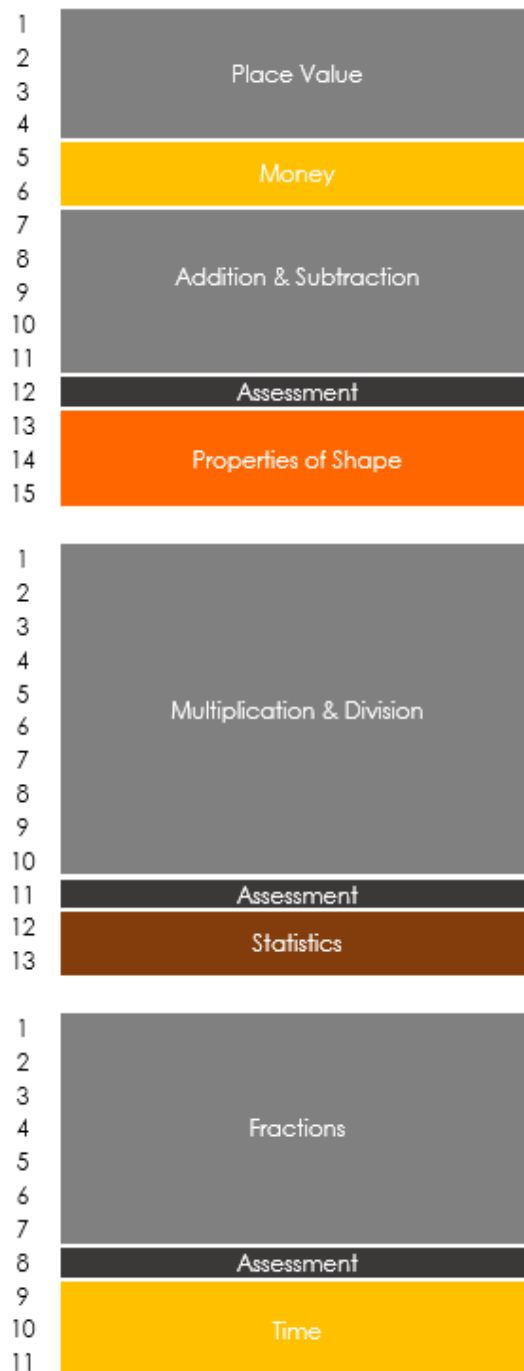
1
2
3
4
Place Value
5
6
Money
7
8
9
10
11
Addition & Subtraction
12
Assessment
13
14
15
Properties of Shape

1
2
3
4
5
6
7
8
9
10
Multiplication & Division
11
Assessment
12
13
Statistics

1
2
3
4
5
6
7
Fractions
8
Assessment
9
10
11
Time